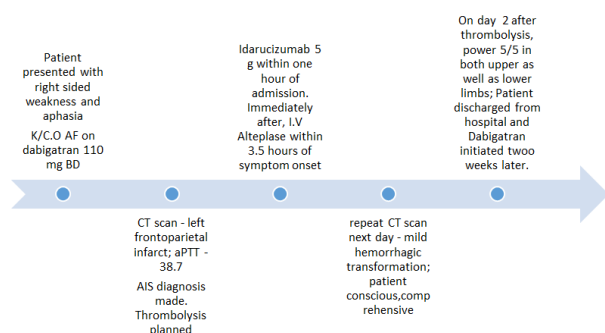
Patient presented with right sided weakness and aphasia

K/C.O AF on dabigatran 110 mg BD

CT scan - left frontoparietal infarct; aPTT - 38.7

AIS diagnosis made. Thrombolysis planned

Idarucizumab 5 g within one hour of admission. Immediately after, I.V Alteplase within 3.5 hours of symptom onset

repeat CT scan next day - mild hemorrhagic transformation; patient conscious,comprehensive

On day 2 after thrombolysis, power 5/5 in both upper as well as lower limbs; Patient discharged from hospital and Dabigatran initiated twoo weeks later.